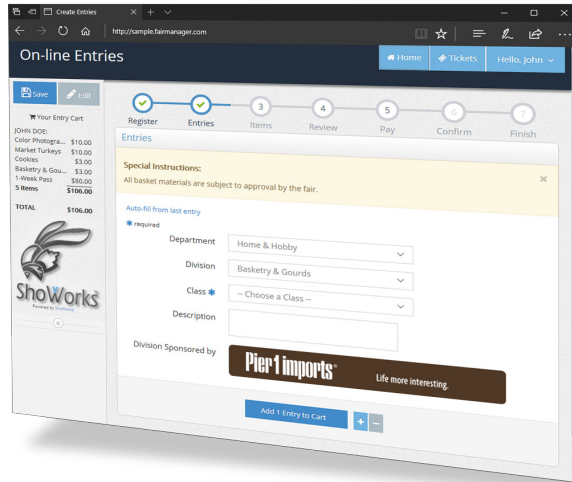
Create Entries

http://sample.fairmanager.com

On-line Entries

Home | Tickets | Hello, John

Save | Edit

Your Entry Cart

JOHN DOE:

| | |
|---|---|
| Color Photogra... | \$10.00 |
| Market Turkeys | \$10.00 |
| Cookies | \$3.00 |
| Basketry & Gou... | \$3.00 |
| 1-Week Pass | \$80.00 |
| 5 Items | \$106.00 |
| TOTAL | \$106.00 |

ShoWorks

Register | Entries | 3 Items | 4 Review | 5 Pay | 6 Confirm | 7 Finish

Entries

Special Instructions:
All basket materials are subject to approval by the fair.

×

Auto-fill from last entry

* required

Department: Home & Hobby

Division: Basketry & Gourds

Class *: -- Choose a Class --

Description

Division Sponsored by

Pier 1 imports. Life more interesting.

Add 1 Entry to Cart + −